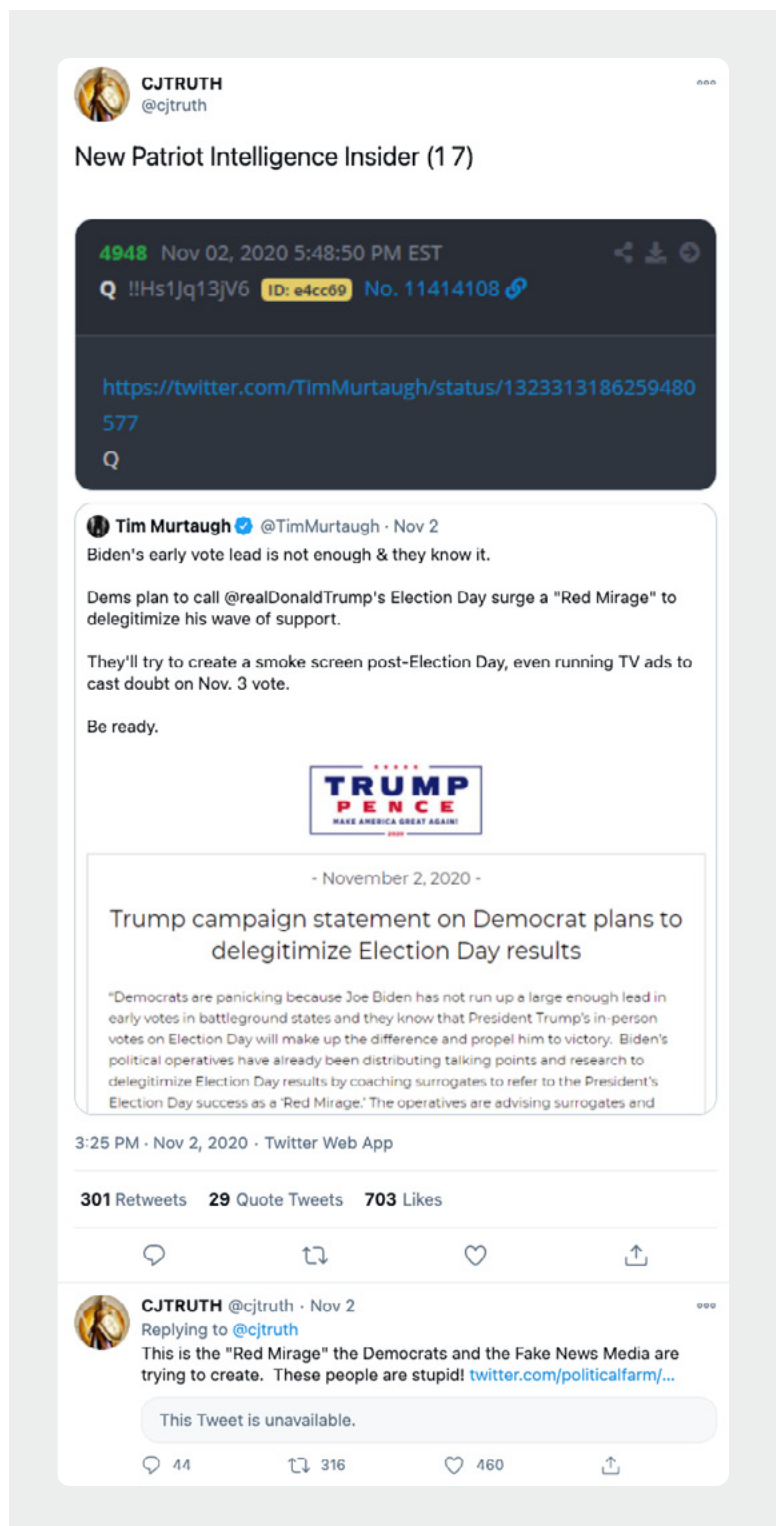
CJTRUTH
@cjtruth

New Patriot Intelligence Insider (1 7)

4948 Nov 02, 2020 5:48:50 PM EST
Q !!Hs1Jq13jV6 ID: e4cc69 No. 11414108

https://twitter.com/TimMurtaugh/status/1323313186259480577
Q

Tim Murtaugh @TimMurtaugh · Nov 2
Biden's early vote lead is not enough & they know it.

Dems plan to call @realDonaldTrump's Election Day surge a "Red Mirage" to delegitimize his wave of support.

They'll try to create a smoke screen post-Election Day, even running TV ads to cast doubt on Nov. 3 vote.

Be ready.

TRUMP
PENCE
MAKE AMERICA GREAT AGAIN!
2020

- November 2, 2020 -

Trump campaign statement on Democrat plans to delegitimize Election Day results

"Democrats are panicking because Joe Biden has not run up a large enough lead in early votes in battleground states and they know that President Trump's in-person votes on Election Day will make up the difference and propel him to victory. Biden's political operatives have already been distributing talking points and research to delegitimize Election Day results by coaching surrogates to refer to the President's Election Day success as a 'Red Mirage.' The operatives are advising surrogates and

3:25 PM · Nov 2, 2020 · Twitter Web App

301 Retweets 29 Quote Tweets 703 Likes

CJTRUTH @cjtruth · Nov 2
Replying to @cjtruth
This is the "Red Mirage" the Democrats and the Fake News Media are trying to create. These people are stupid! twitter.com/politicalfarm/...

This Tweet is unavailable.

44 316 460